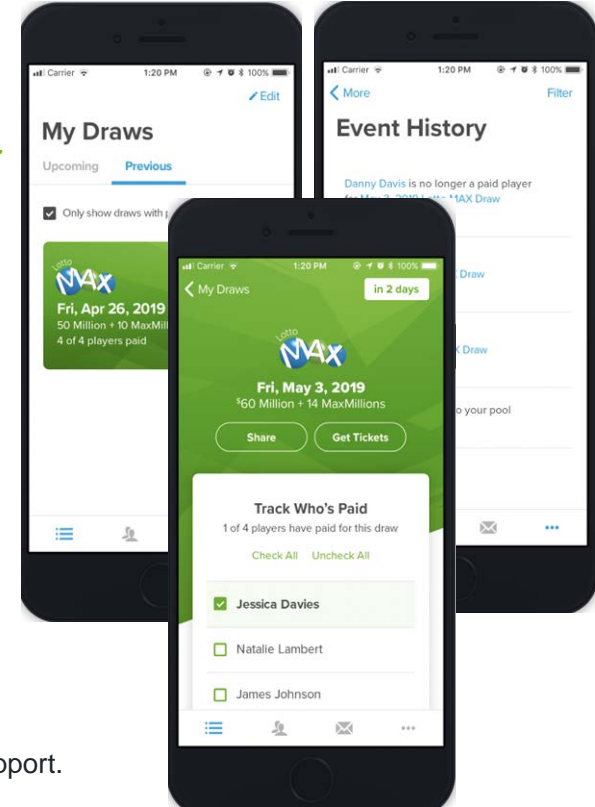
Carrier 1:20 PM 100%

Edit

My Draws

Upcoming Previous

Only show draws with p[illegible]

Lotto MAX

Fri, Apr 26, 2019

50 Million + 10 MaxMill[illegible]

4 of 4 players paid

Carrier 1:20 PM 100%

More Filter

Event History

Danny Davis is no longer a paid player for May 3, 2019 Lotto MAX Draw

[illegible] Draw

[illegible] Draw

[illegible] o your pool

Carrier 1:20 PM 100%

My Draws

in 2 days

Lotto MAX

Fri, May 3, 2019

$^{\$}60$ Million + 14 MaxMillions

Share

Get Tickets

Track Who's Paid

1 of 4 players have paid for this draw

Check All Uncheck All

Jessica Davies

Natalie Lambert

James Johnson

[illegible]port.